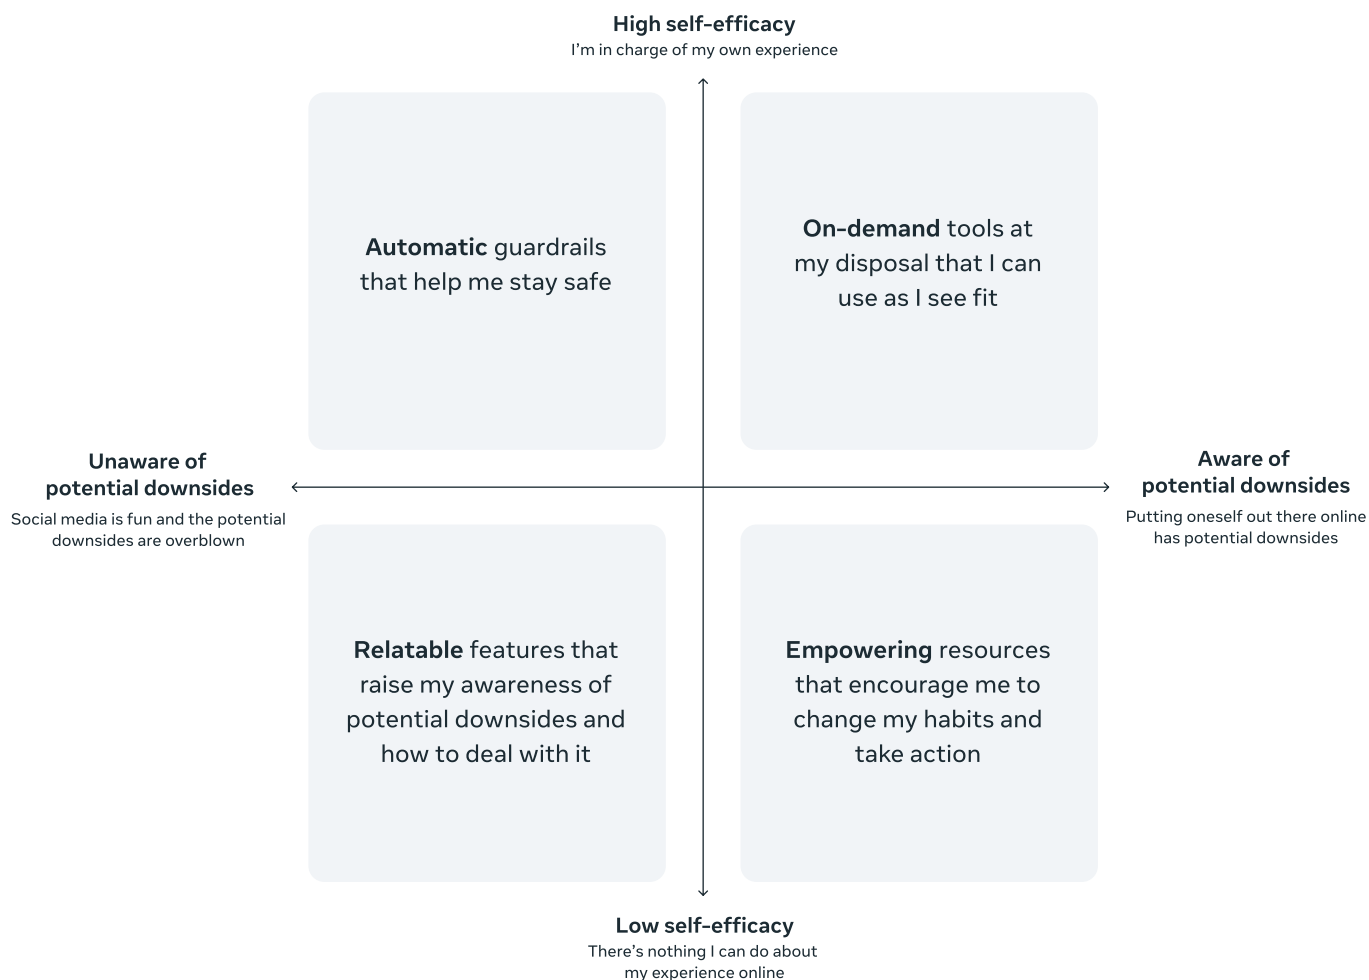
**High self-efficacy**
I'm in charge of my own experience

**Automatic** guardrails that help me stay safe

**On-demand** tools at my disposal that I can use as I see fit

**Unaware of potential downsides**
Social media is fun and the potential downsides are overblown

**Aware of potential downsides**
Putting oneself out there online has potential downsides

**Relatable** features that raise my awareness of potential downsides and how to deal with it

**Empowering** resources that encourage me to change my habits and take action

**Low self-efficacy**
There's nothing I can do about my experience online